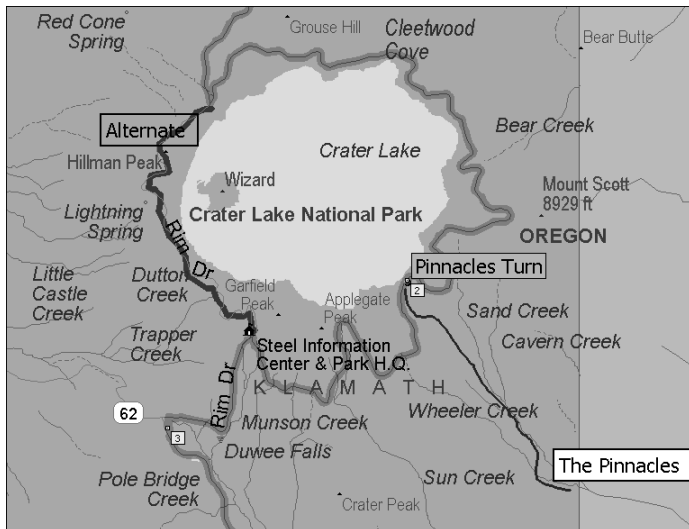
Red Cone Spring

Grouse Hill

Cleetwood Cove

Bear Butte

Alternate

Hillman Peak

Crater Lake

Bear Creek

Wizard

Mount Scott 8929 ft

Lightning Spring

Crater Lake National Park

OREGON

Rim Dr

Little Castle Creek

Dutton Creek

Pinnacles Turn

Garfield Peak

Applegate Peak

2

Sand Creek

Trapper Creek

Steel Information Center & Park H.Q.

Cavern Creek

K L A M A T H

62

Rim Dr

Wheeler Creek

3

Munson Creek

Duwee Falls

The Pinnacles

Pole Bridge Creek

Sun Creek

Crater Peak